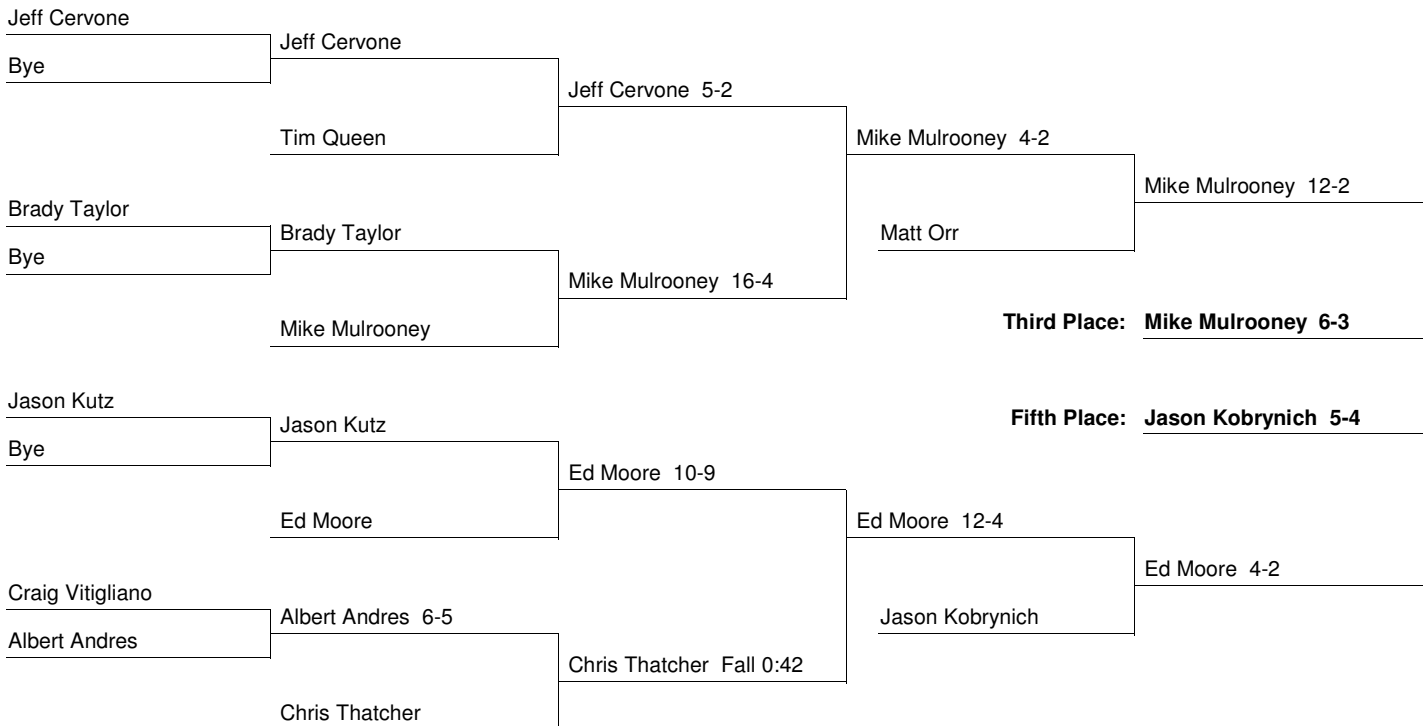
Jeff Cervone
Bye
Jeff Cervone
Tim Queen
Jeff Cervone 5-2
Brady Taylor
Bye
Brady Taylor
Mike Mulrooney
Mike Mulrooney 16-4
Mike Mulrooney 4-2
Matt Orr
Mike Mulrooney 12-2

**Third Place: Mike Mulrooney 6-3**

**Fifth Place: Jason Kobrynich 5-4**

Jason Kutz
Bye
Jason Kutz
Ed Moore
Ed Moore 10-9
Craig Vitigliano
Albert Andres
Albert Andres 6-5
Chris Thatcher
Chris Thatcher Fall 0:42
Ed Moore 12-4
Jason Kobrynich
Ed Moore 4-2